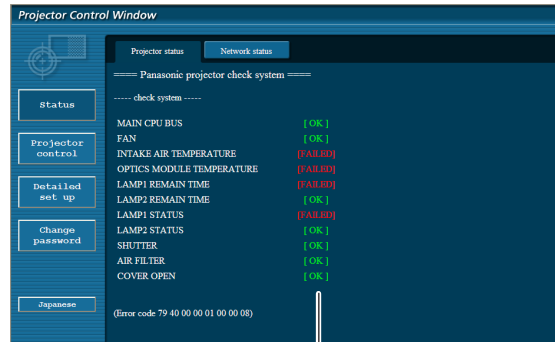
Projector Control Window

Status

Projector control

Detailed set up

Change password

Japanese

Projector status

Network status

==== Panasonic projector check system ====

----- check system -----

| | |
|---|---|
| MAIN CPU BUS | [ OK ] |
| FAN | [ OK ] |
| INTAKE AIR TEMPERATURE | [FAILED] |
| OPTICS MODULE TEMPERATURE | [FAILED] |
| LAMP1 REMAIN TIME | [FAILED] |
| LAMP2 REMAIN TIME | [ OK ] |
| LAMP1 STATUS | [FAILED] |
| LAMP2 STATUS | [ OK ] |
| SHUTTER | [ OK ] |
| AIR FILTER | [ OK ] |
| COVER OPEN | [ OK ] |

(Error code 79 40 00 00 01 00 00 08)